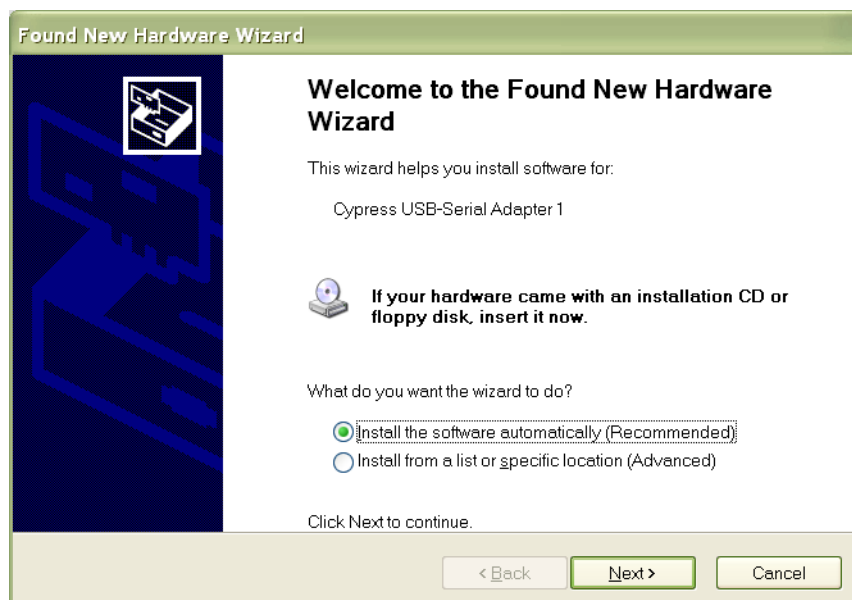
Found New Hardware Wizard

Welcome to the Found New Hardware Wizard

This wizard helps you install software for:

Cypress USB-Serial Adapter 1

If your hardware came with an installation CD or floppy disk, insert it now.

What do you want the wizard to do?

Install the software automatically (Recommended)

Install from a list or specific location (Advanced)

Click Next to continue.

< Back

Next >

Cancel